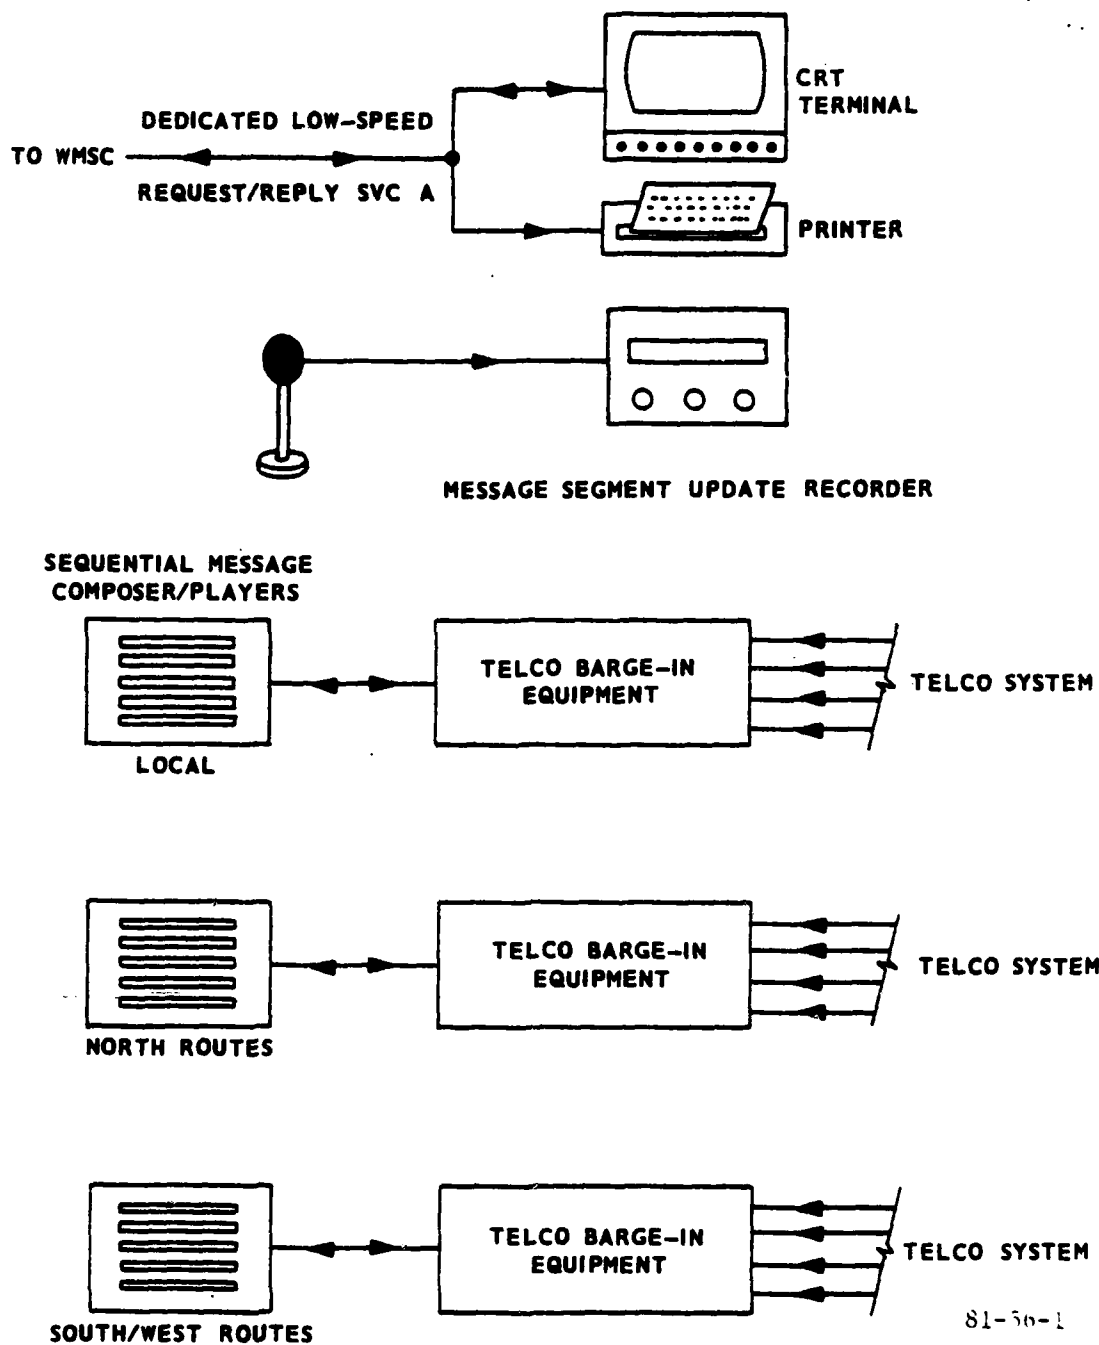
DEDICATED LOW-SPEED

TO WMSC

REQUEST/REPLY SVC A

CRT TERMINAL

PRINTER

MESSAGE SEGMENT UPDATE RECORDER

SEQUENTIAL MESSAGE COMPOSER/PLAYERS

TELCO BARGE-IN EQUIPMENT

TELCO SYSTEM

LOCAL

TELCO BARGE-IN EQUIPMENT

TELCO SYSTEM

NORTH ROUTES

TELCO BARGE-IN EQUIPMENT

TELCO SYSTEM

SOUTH/WEST ROUTES

81-56-1